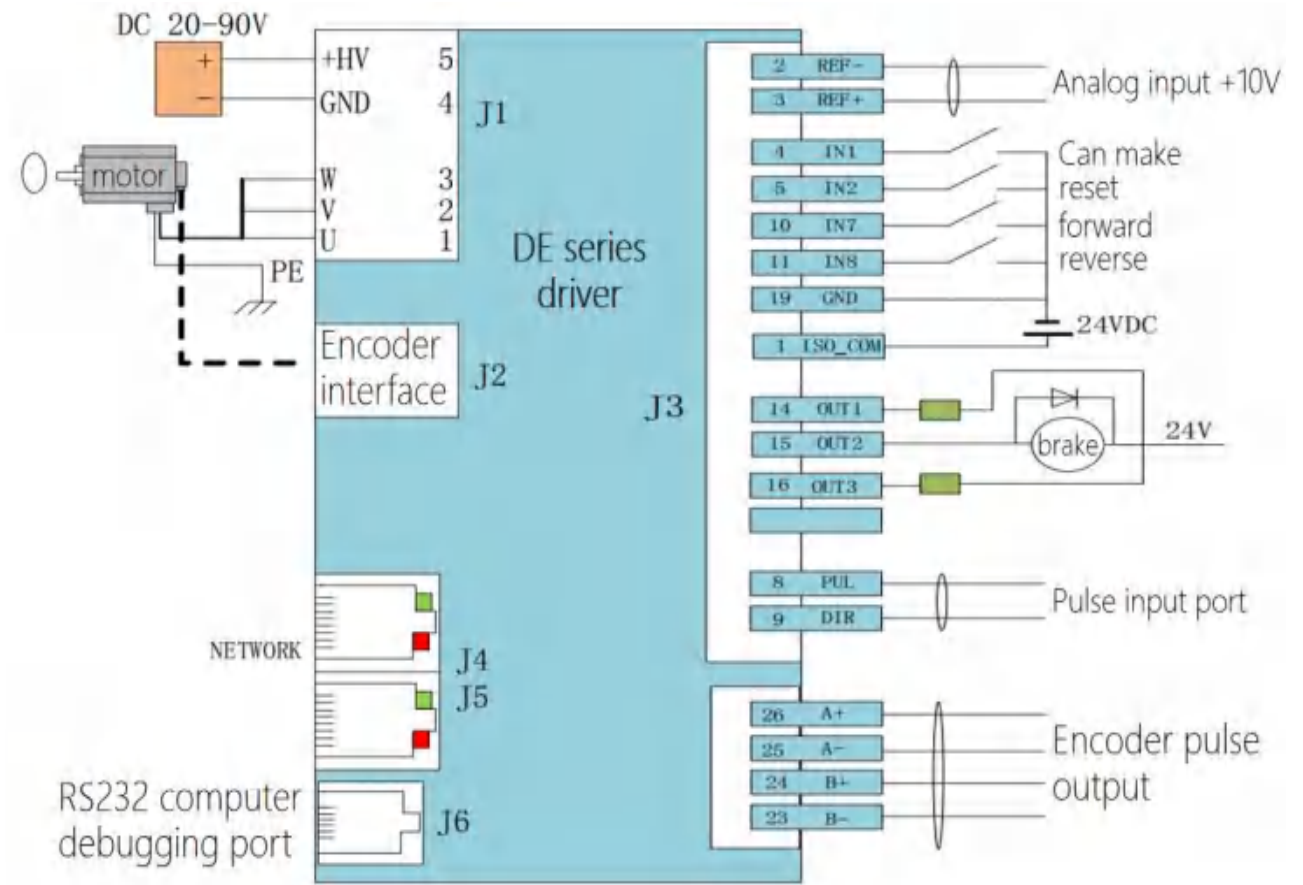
DC 20-90V
+
−
+HV 5
GND 4
J1
motor
W 3
V 2
U 1
PE
DE series driver
Encoder interface
J2
J3
2 REF−
3 REF+
Analog input +10V
4 IN1
5 IN2
10 IN7
11 IN8
19 GND
1 ISO_COM
Can make
reset
forward
reverse
24VDC
14 OUT1
15 OUT2
16 OUT3
brake
24V
8 PUL
9 DIR
Pulse input port
NETWORK
J4
J5
26 A+
25 A−
24 B+
23 B−
Encoder pulse output
RS232 computer debugging port
J6